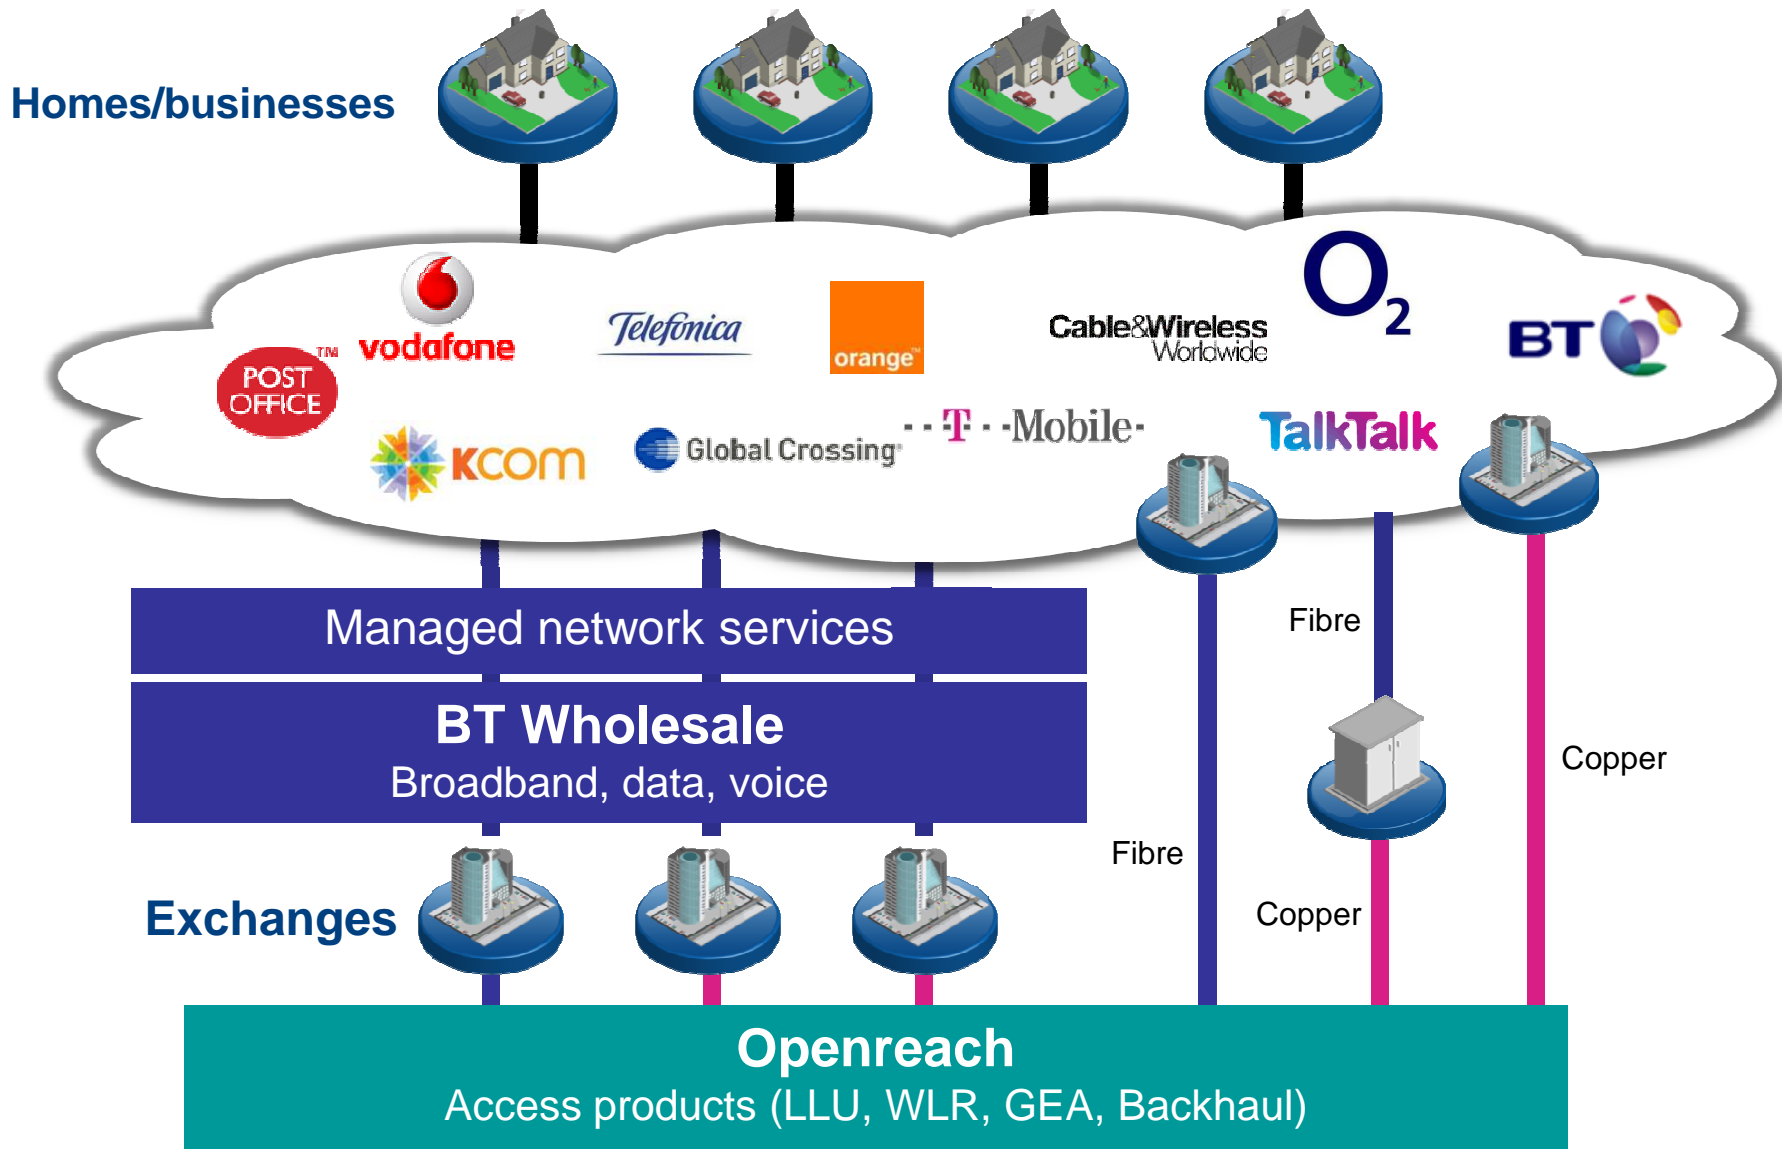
Homes/businesses

vodafone

Telefonica

orange™

Cable&Wireless Worldwide

$O_2$

BT

POST OFFICE ™

KCOM

Global Crossing

T · · Mobile·

TalkTalk

Managed network services

BT Wholesale
Broadband, data, voice

Fibre

Copper

Fibre

Copper

Exchanges

Openreach
Access products (LLU, WLR, GEA, Backhaul)